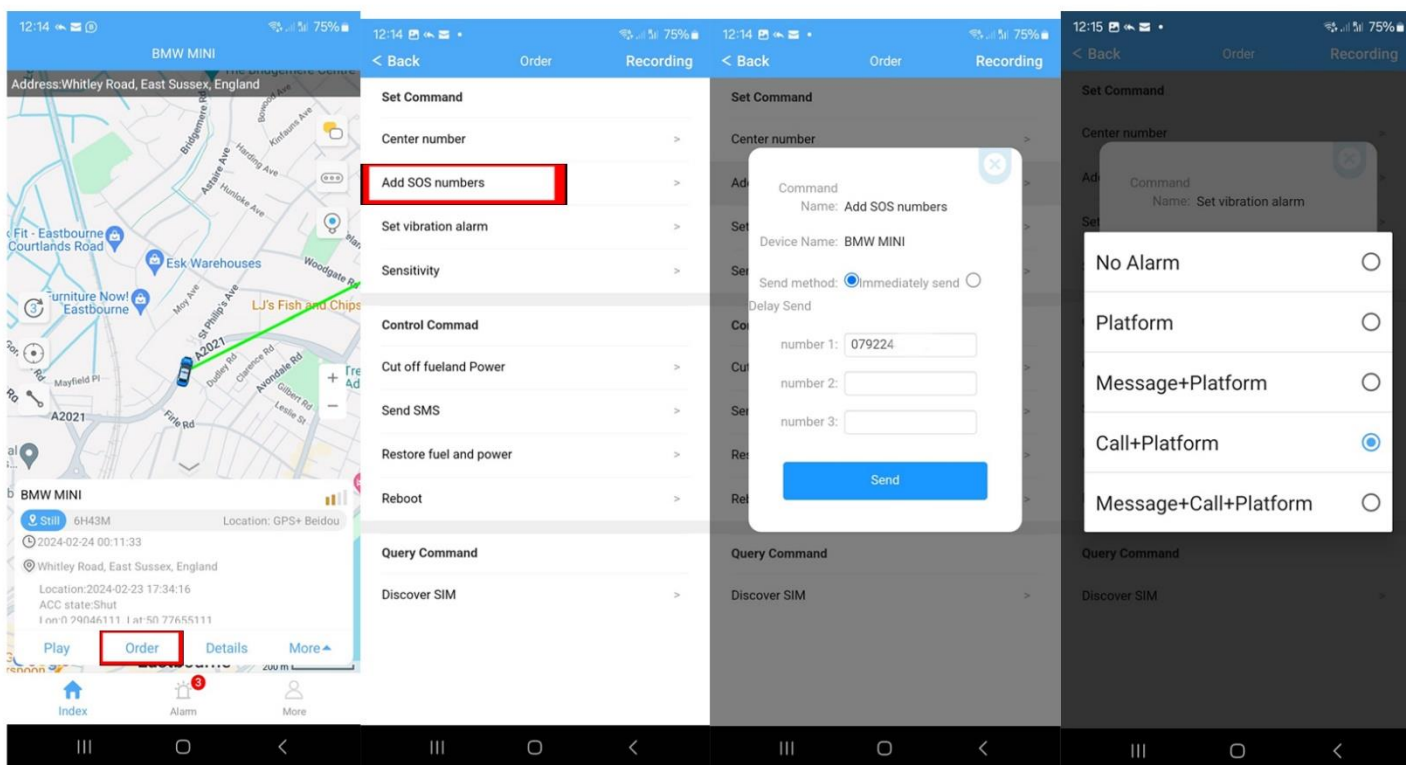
12:14 75%
BMW MINI
Address:Whitley Road, East Sussex, England
The Bridgemere Centre
Bridgemere Rd
Kinfauns Ave
Harding Ave
Astaire Ave
Hunloke Ave
Fit - Eastbourne Courtlands Road
Esk Warehouses
Woodgate Rd
Furniture Now! Eastbourne
Moy Ave
St Philip's Ave
LJ's Fish and Chips
A2021
Dudley Rd
Clarence Rd
Avondale Rd
Mayfield Pl
Gilbert Rd
Leslie St
A2021
Firle Rd
BMW MINI
Still 6H43M Location: GPS+ Beidou
2024-02-24 00:11:33
Whitley Road, East Sussex, England
Location:2024-02-23 17:34:16
ACC state:Shut
Lon:0.29046111 Lat:50.77655111
Play Order Details More
Eastbourne 200 m
Index Alarm 3 More

12:14 75%
< Back Order Recording
Set Command
Center number >
Add SOS numbers >
Set vibration alarm >
Sensitivity >
Control Commad
Cut off fueland Power >
Send SMS >
Restore fuel and power >
Reboot >
Query Command
Discover SIM >

12:14 75%
< Back Order Recording
Set Command
Center number
Command Name: Add SOS numbers
Device Name: BMW MINI
Send method: Immediately send Delay Send
number 1: 079224
number 2:
number 3:
Send
Query Command
Discover SIM

12:15 75%
< Back Order Recording
Set Command
Center number
Command Name: Set vibration alarm
No Alarm
Platform
Message+Platform
Call+Platform
Message+Call+Platform
Query Command
Discover SIM